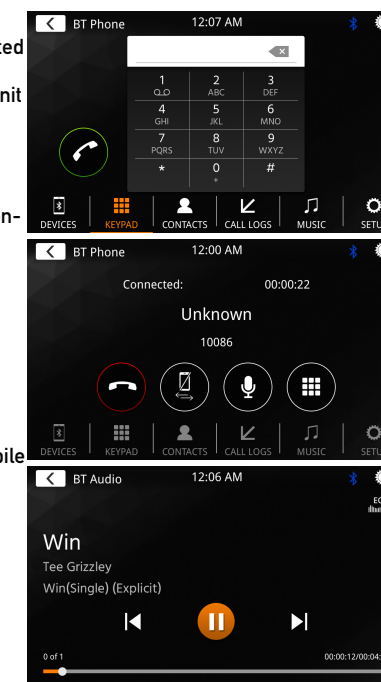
ted

nit

n-

bile

BT Phone 12:07 AM

1
2 ABC
3 DEF
4 GHI
5 JKL
6 MNO
7 PQRS
8 TUV
9 WXYZ
*
0
#

DEVICES KEYPAD CONTACTS CALL LOGS MUSIC SETU

BT Phone 12:00 AM

Connected: 00:00:22

Unknown

10086

DEVICES KEYPAD CONTACTS CALL LOGS MUSIC SETU

BT Audio 12:06 AM

EQ

Win

Tee Grizzley

Win(Single) (Explicit)

0 of 1

00:00:12/00:04